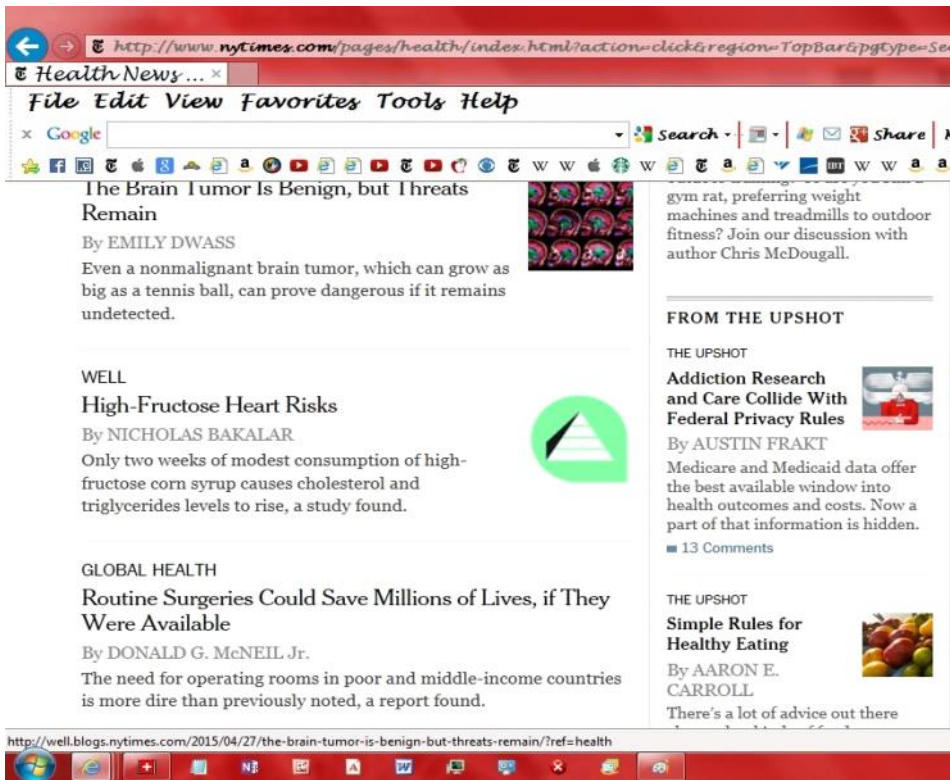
http://www.nytimes.com/pages/health/index.html?action=click&region=TopBar&pgtype=Se

Health News ... ×

File Edit View Favorites Tools Help

× Google

Search · Share

The Brain Tumor Is Benign, but Threats Remain

By EMILY DWASS

Even a nonmalignant brain tumor, which can grow as big as a tennis ball, can prove dangerous if it remains undetected.

WELL

High-Fructose Heart Risks

By NICHOLAS BAKALAR

Only two weeks of modest consumption of high-fructose corn syrup causes cholesterol and triglycerides levels to rise, a study found.

GLOBAL HEALTH

Routine Surgeries Could Save Millions of Lives, if They Were Available

By DONALD G. McNEIL Jr.

The need for operating rooms in poor and middle-income countries is more dire than previously noted, a report found.

gym rat, preferring weight machines and treadmills to outdoor fitness? Join our discussion with author Chris McDougall.

FROM THE UPSHOT

THE UPSHOT

Addiction Research and Care Collide With Federal Privacy Rules

By AUSTIN FRAKT

Medicare and Medicaid data offer the best available window into health outcomes and costs. Now a part of that information is hidden.

13 Comments

THE UPSHOT

Simple Rules for Healthy Eating

By AARON E. CARROLL

There's a lot of advice out there

http://well.blogs.nytimes.com/2015/04/27/the-brain-tumor-is-benign-but-threats-remain/?ref=health